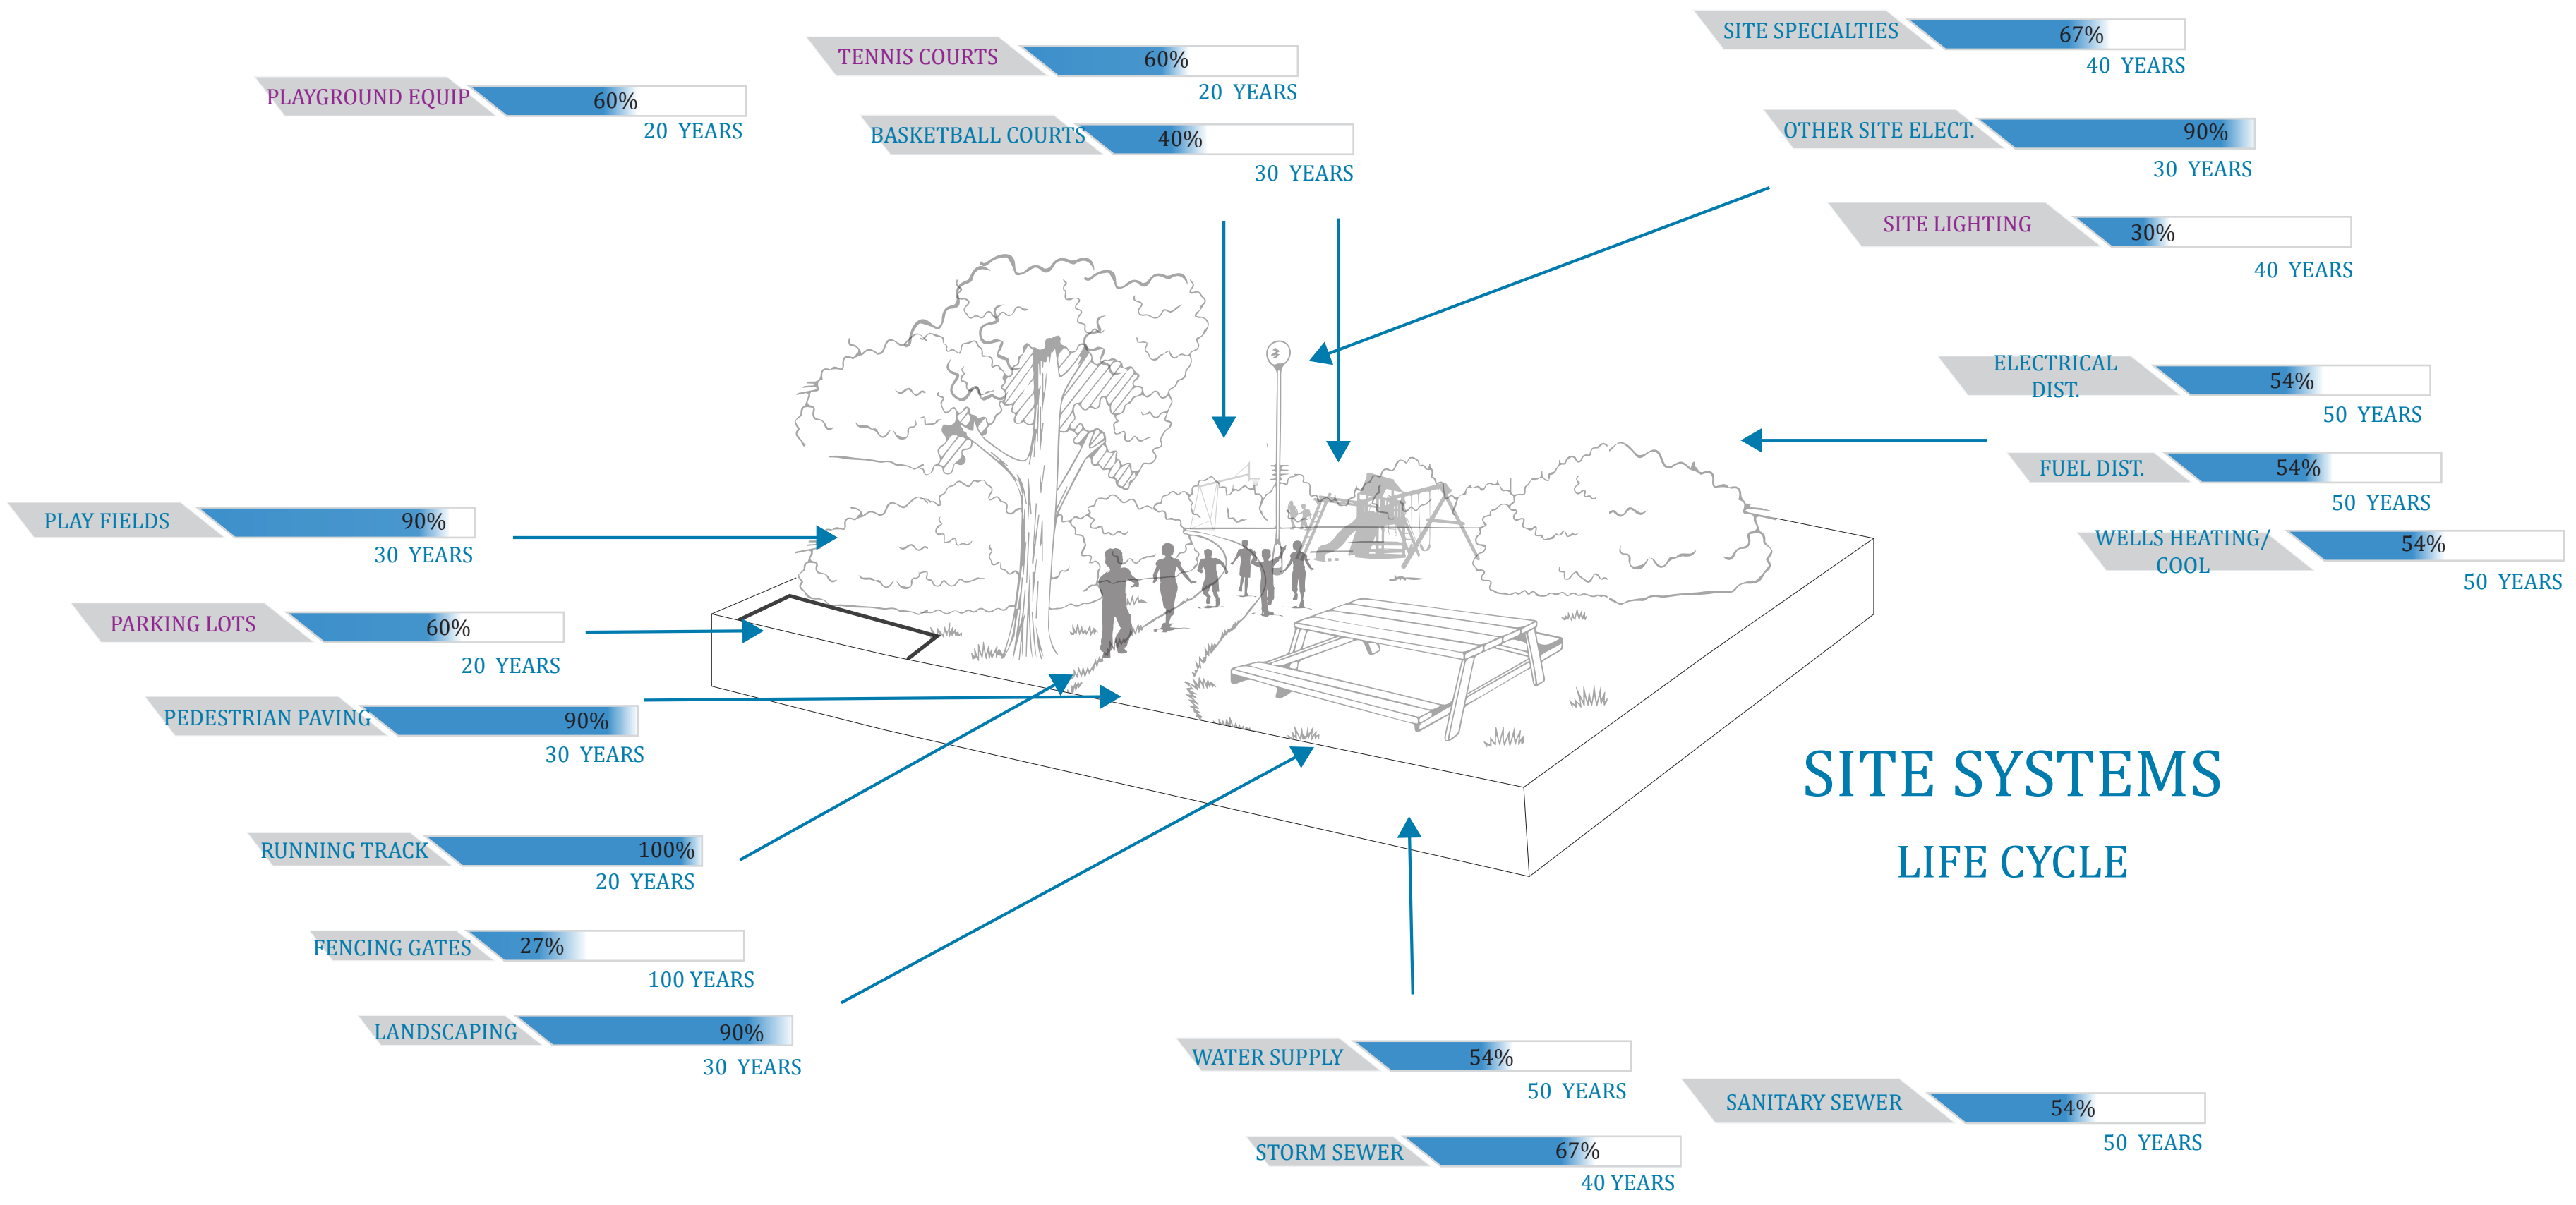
PLAYGROUND EQUIP 60%
20 YEARS

TENNIS COURTS 60%
20 YEARS

BASKETBALL COURTS 40%
30 YEARS

SITE SPECIALTIES 67%
40 YEARS

OTHER SITE ELECT. 90%
30 YEARS

SITE LIGHTING 30%
40 YEARS

ELECTRICAL DIST. 54%
50 YEARS

FUEL DIST. 54%
50 YEARS

WELLS HEATING/ COOL 54%
50 YEARS

PLAY FIELDS 90%
30 YEARS

PARKING LOTS 60%
20 YEARS

PEDESTRIAN PAVING 90%
30 YEARS

RUNNING TRACK 100%
20 YEARS

FENCING GATES 27%
100 YEARS

LANDSCAPING 90%
30 YEARS

SITE SYSTEMS
LIFE CYCLE

WATER SUPPLY 54%
50 YEARS

SANITARY SEWER 54%
50 YEARS

STORM SEWER 67%
40 YEARS